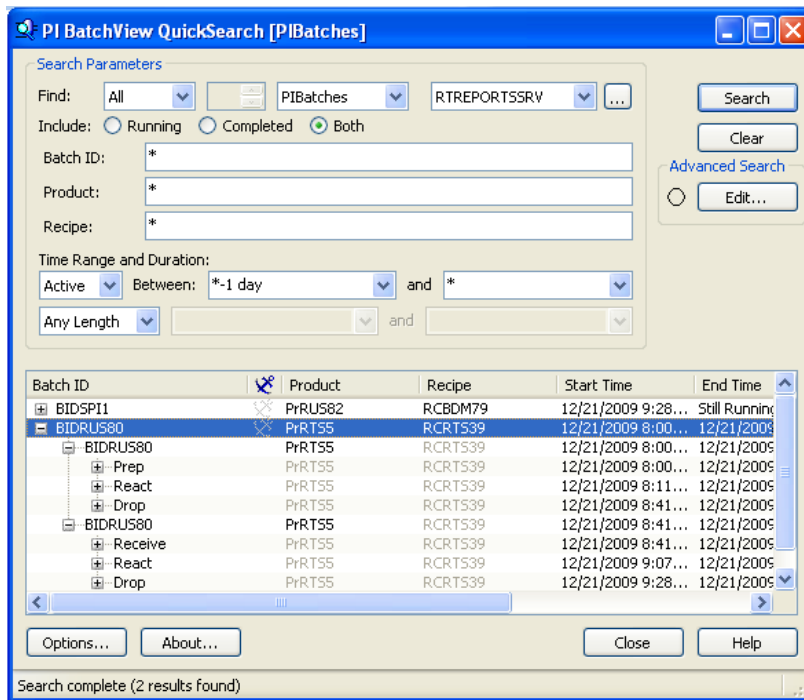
PI BatchView QuickSearch [PIBatches]

Search Parameters
Find: All PIBatches RTREPORTSSRV ...
Include: Running Completed Both
Batch ID: *
Product: *
Recipe: *
Time Range and Duration:
Active Between: *-1 day and *
Any Length and

Search
Clear
Advanced Search
Edit...

| Batch ID | | Product | Recipe | Start Time | End Time |
|---|---|---|---|---|---|
| BIDSPI1 | | PrRUS82 | RCBDM79 | 12/21/2009 9:28... | Still Running |
| BIDRUS80 | | PrRTS5 | RCRTS39 | 12/21/2009 8:00... | 12/21/2009 |
| BIDRUS80 | | PrRTS5 | RCRTS39 | 12/21/2009 8:00... | 12/21/2009 |
| Prep | | PrRTS5 | RCRTS39 | 12/21/2009 8:00... | 12/21/2009 |
| React | | PrRTS5 | RCRTS39 | 12/21/2009 8:11... | 12/21/2009 |
| Drop | | PrRTS5 | RCRTS39 | 12/21/2009 8:41... | 12/21/2009 |
| BIDRUS80 | | PrRTS5 | RCRTS39 | 12/21/2009 8:41... | 12/21/2009 |
| Receive | | PrRTS5 | RCRTS39 | 12/21/2009 8:41... | 12/21/2009 |
| React | | PrRTS5 | RCRTS39 | 12/21/2009 9:07... | 12/21/2009 |
| Drop | | PrRTS5 | RCRTS39 | 12/21/2009 9:28... | 12/21/2009 |

Options... About... Close Help

Search complete (2 results found)